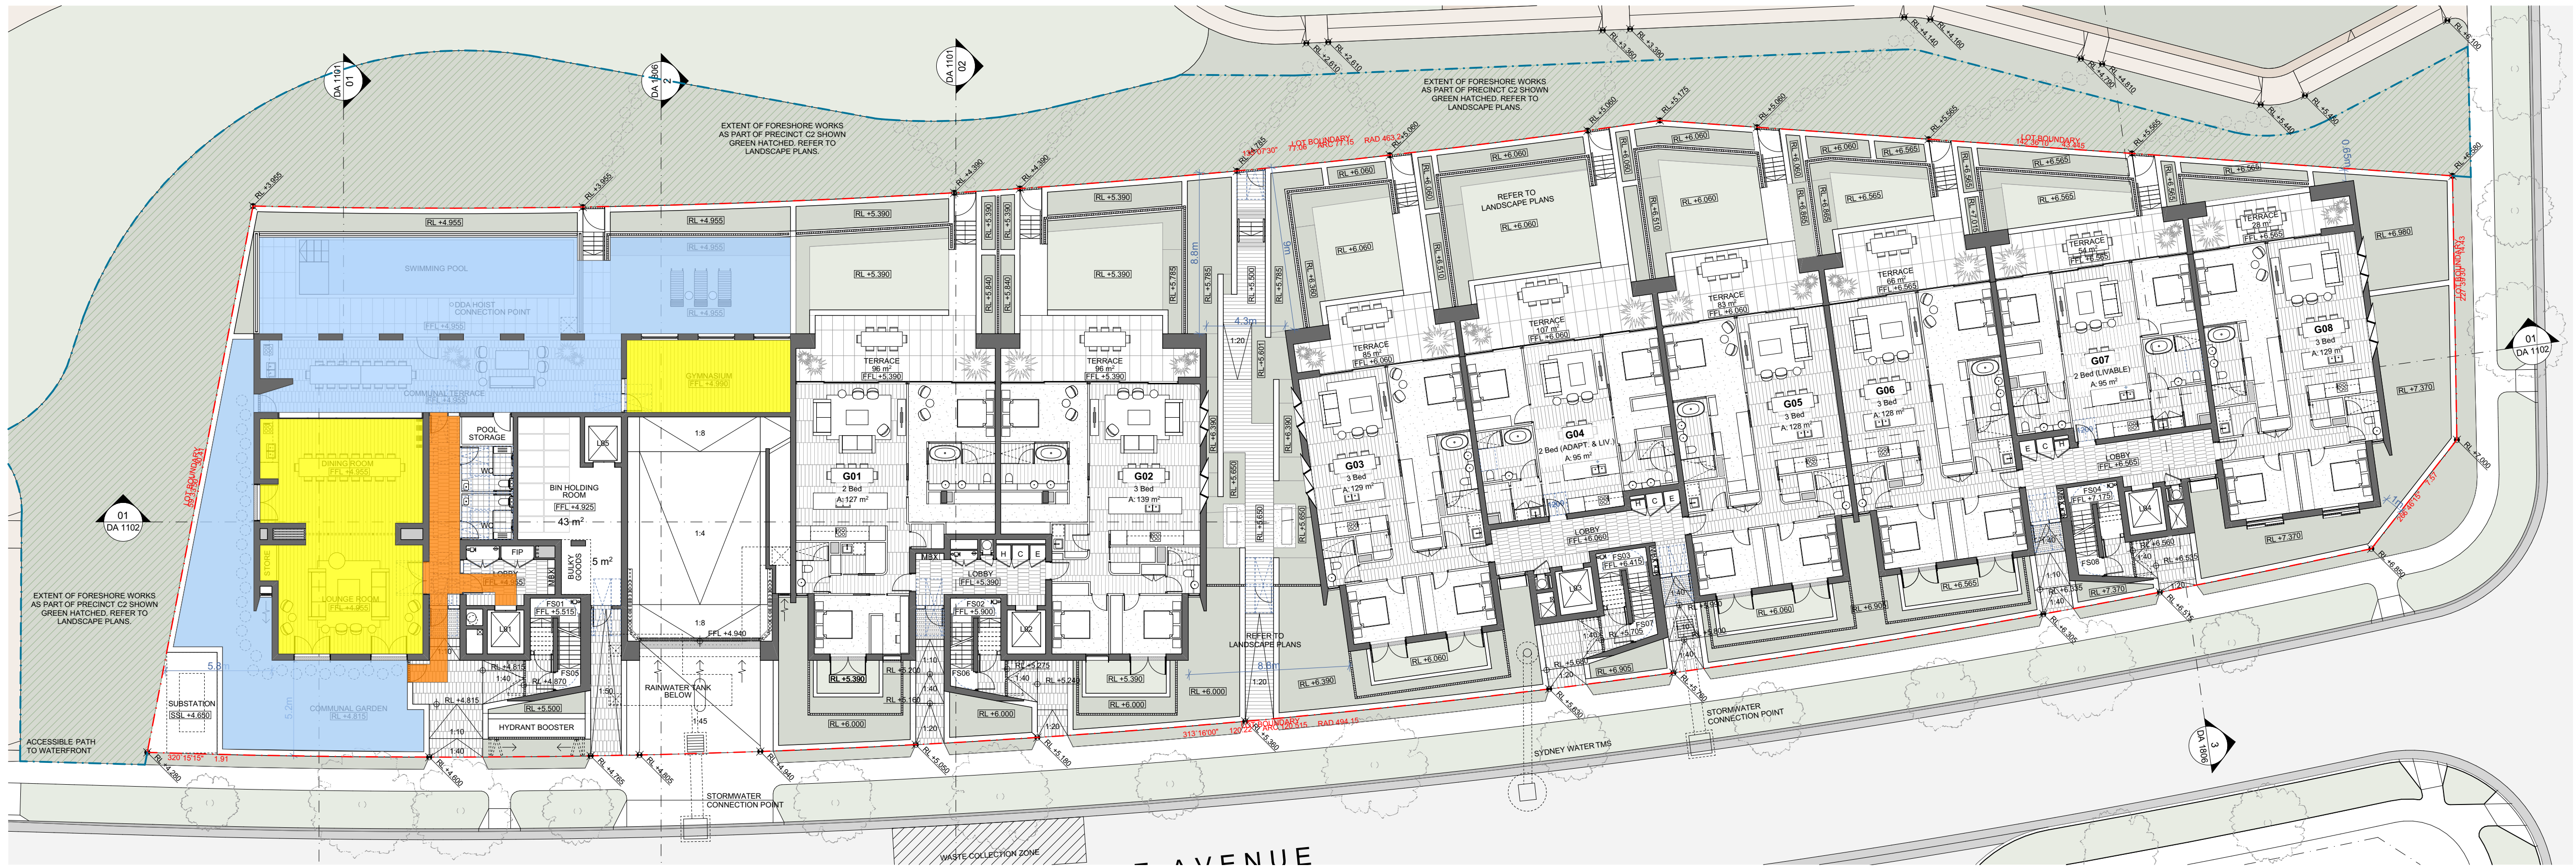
EXTENT OF FORESHORE WORKS AS PART OF PRECINCT C2 SHOWN GREEN HATCHED. REFER TO LANDSCAPE PLANS.

EXTENT OF FORESHORE WORKS AS PART OF PRECINCT C2 SHOWN GREEN HATCHED. REFER TO LANDSCAPE PLANS.

EXTENT OF FORESHORE WORKS AS PART OF PRECINCT C2 SHOWN GREEN HATCHED. REFER TO LANDSCAPE PLANS.

DA 1101 01

DA 1806 2

DA 1101 02

01 DA 1102

01 DA 1102

DA 1806 3

LOT BOUNDARY

LOT BOUNDARY

LOT BOUNDARY

SWIMMING POOL

DDA HOIST CONNECTION POINT

FFL +4.955

COMMUNAL TERRACE

GYMNASIUM FFL +4.990

DINING ROOM FFL +4.955

LOUNGE ROOM FFL +4.955

STORE

POOL STORAGE

WC

WC

BIN HOLDING ROOM FFL +4.925 43 m²

BULKY GOODS 5 m²

FIP

LOBBY

FS01 FFL +5.515

LIFT

FS05

COMMUNAL GARDEN RL +4.815

SUBSTATION SSL +4.650

HYDRANT BOOSTER

RAINWATER TANK BELOW

FFL +4.940

ACCESSIBLE PATH TO WATERFRONT

STORMWATER CONNECTION POINT

WASTE COLLECTION ZONE

TERRACE 96 m² FFL +5.390

TERRACE 96 m² FFL +5.390

G01 2 Bed A: 127 m²

G02 3 Bed A: 139 m²

LOBBY FFL +5.390

FS02 FFL +5.900

LIFT

FS06

REFER TO LANDSCAPE PLANS

REFER TO LANDSCAPE PLANS

TERRACE 85 m² FFL +6.060

TERRACE 107 m² FFL +6.060

TERRACE 83 m² FFL +6.060

TERRACE 66 m² FFL +6.565

TERRACE 54 m² FFL +6.565

TERRACE 28 m² FFL +6.565

G03 3 Bed A: 129 m²

G04 2 Bed (ADAPT. & LIV.) A: 95 m²

G05 3 Bed A: 128 m²

G06 3 Bed A: 128 m²

G07 2 Bed (LIVABLE) A: 95 m²

G08 3 Bed A: 129 m²

LOBBY FFL +6.060

FS03 FFL +6.415

FS07

LIFT

LOBBY FFL +6.565

FS04 FFL +7.175

FS08

LIFT

SYDNEY WATER TMS

STORMWATER CONNECTION POINT

AVENUE

RL +4.955

RL +5.390

RL +6.060

RL +6.565

RL +7.370

RL +6.000